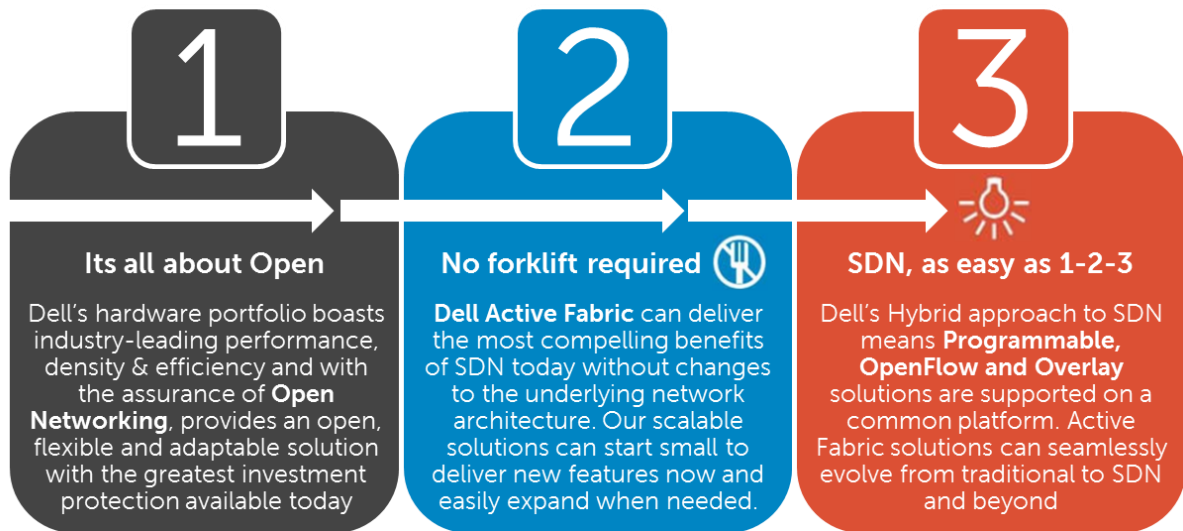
1

Its all about Open

Dell's hardware portfolio boasts industry-leading performance, density & efficiency and with the assurance of **Open Networking**, provides an open, flexible and adaptable solution with the greatest investment protection available today

2

No forklift required

**Dell Active Fabric** can deliver the most compelling benefits of SDN today without changes to the underlying network architecture. Our scalable solutions can start small to deliver new features now and easily expand when needed.

3

SDN, as easy as 1-2-3

Dell's Hybrid approach to SDN means **Programmable, OpenFlow and Overlay** solutions are supported on a common platform. Active Fabric solutions can seamlessly evolve from traditional to SDN and beyond